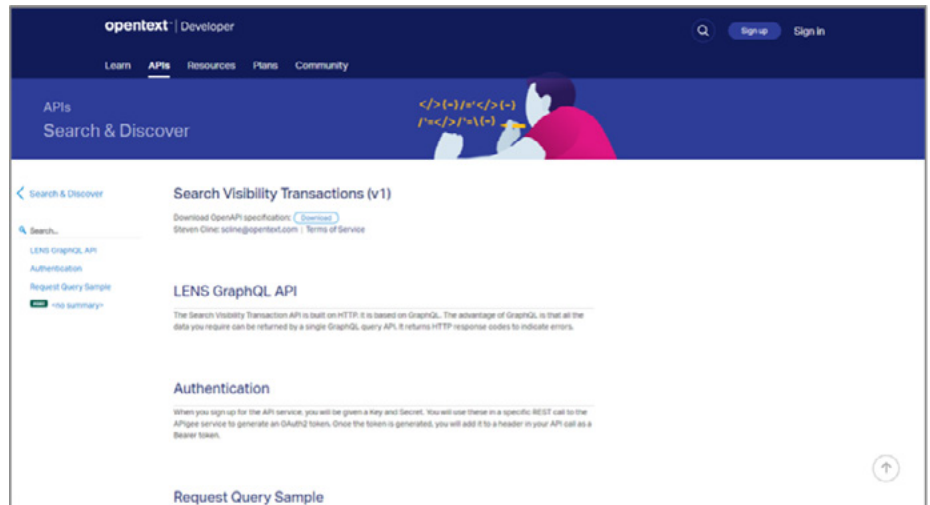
opentext | Developer

Sign up Sign in

Learn APIs Resources Plans Community

APIs
Search & Discover

</>(-)/='</>(-)
/'=</>/'=\(-)

Search & Discover

Search...
LENS GraphQL API
Authentication
Request Query Sample
<no summary>

Search Visibility Transactions (v1)

Download OpenAPI specification: Download
Steven Cline: scline@opentext.com | Terms of Service

LENS GraphQL API

The Search Visibility Transaction API is built on HTTP. It is based on GraphQL. The advantage of GraphQL is that all the data you require can be returned by a single GraphQL query API. It returns HTTP response codes to indicate errors.

Authentication

When you sign up for the API service, you will be given a Key and Secret. You will use these in a specific REST call to the APigee service to generate an OAuth2 token. Once the token is generated, you will add it to a header in your API call as a Bearer token.

Request Query Sample